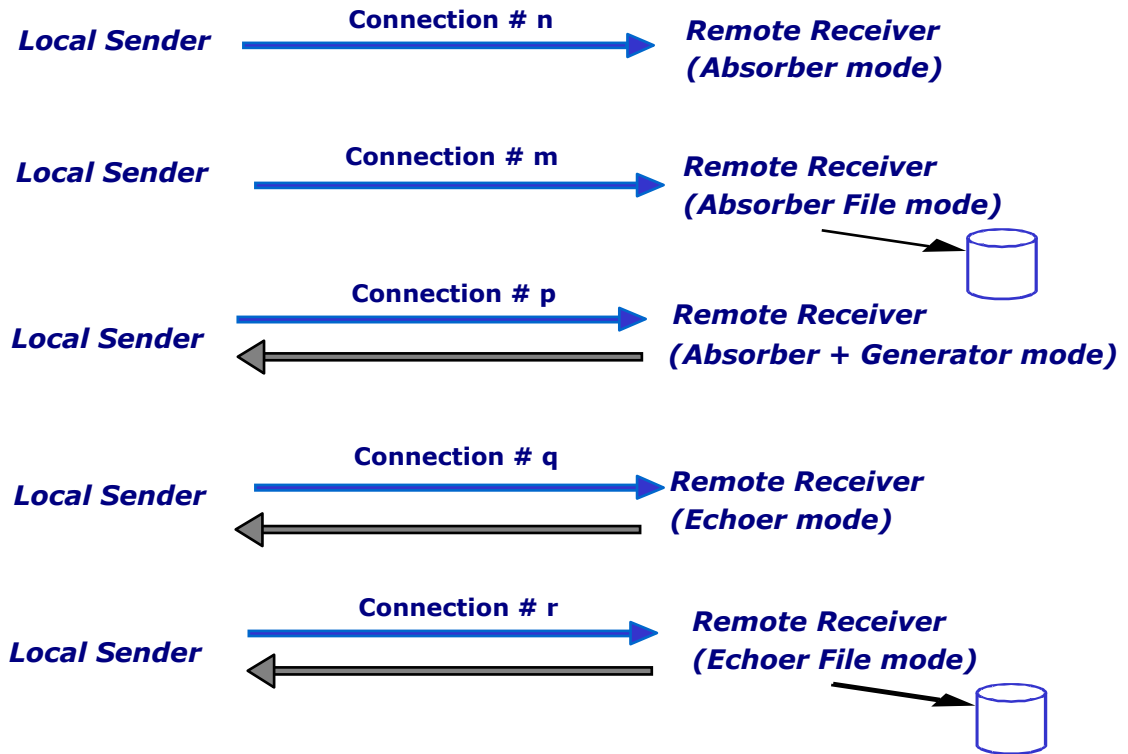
Local Sender
Connection # n
Remote Receiver (Absorber mode)

Local Sender
Connection # m
Remote Receiver (Absorber File mode)

Local Sender
Connection # p
Remote Receiver (Absorber + Generator mode)

Local Sender
Connection # q
Remote Receiver (Echoer mode)

Local Sender
Connection # r
Remote Receiver (Echoer File mode)